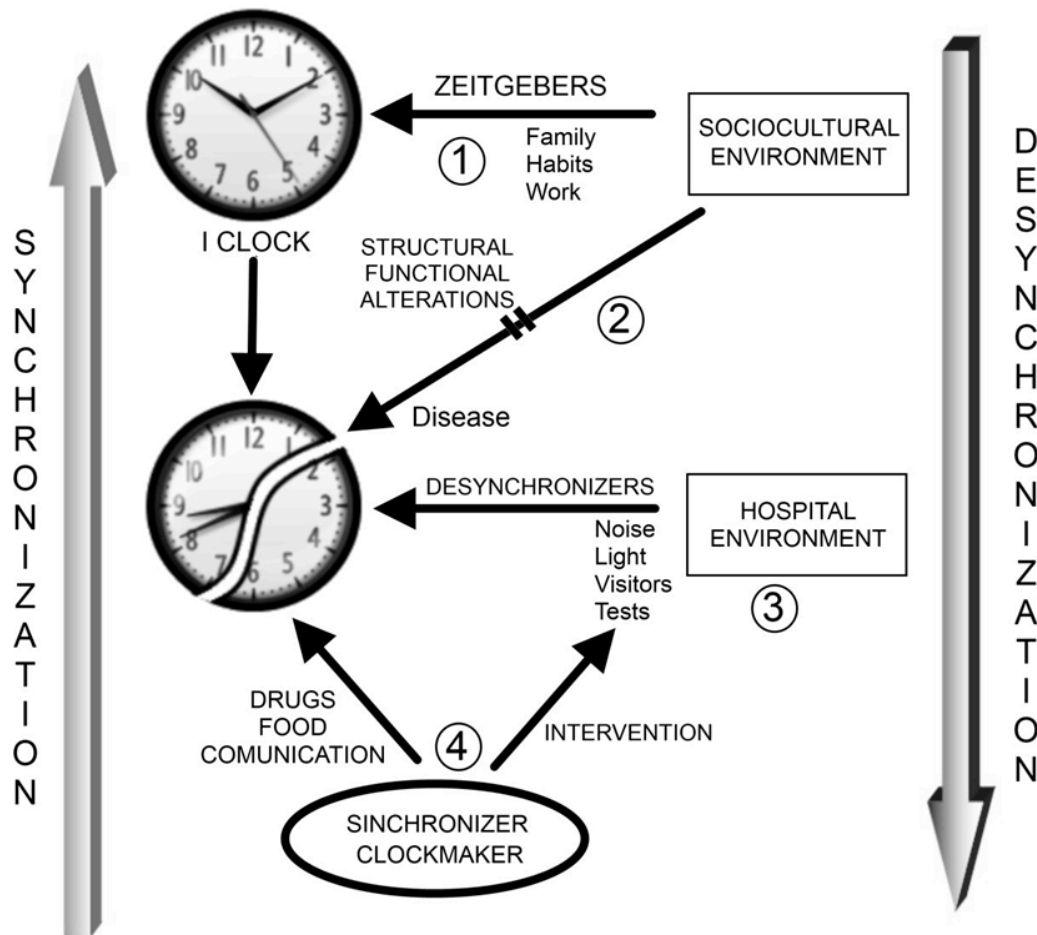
SYNCHRONIZATION

ZEITGEBERS

Family
Habits
Work

①

SOCIOCULTURAL ENVIRONMENT

DESYNCHRONIZATION

I CLOCK

STRUCTURAL FUNCTIONAL ALTERATIONS

②

Disease

DESYNCHRONIZERS

Noise
Light
Visitors
Tests

HOSPITAL ENVIRONMENT

③

DRUGS
FOOD
COMUNICATION

④

INTERVENTION

SINCHRONIZER CLOCKMAKER